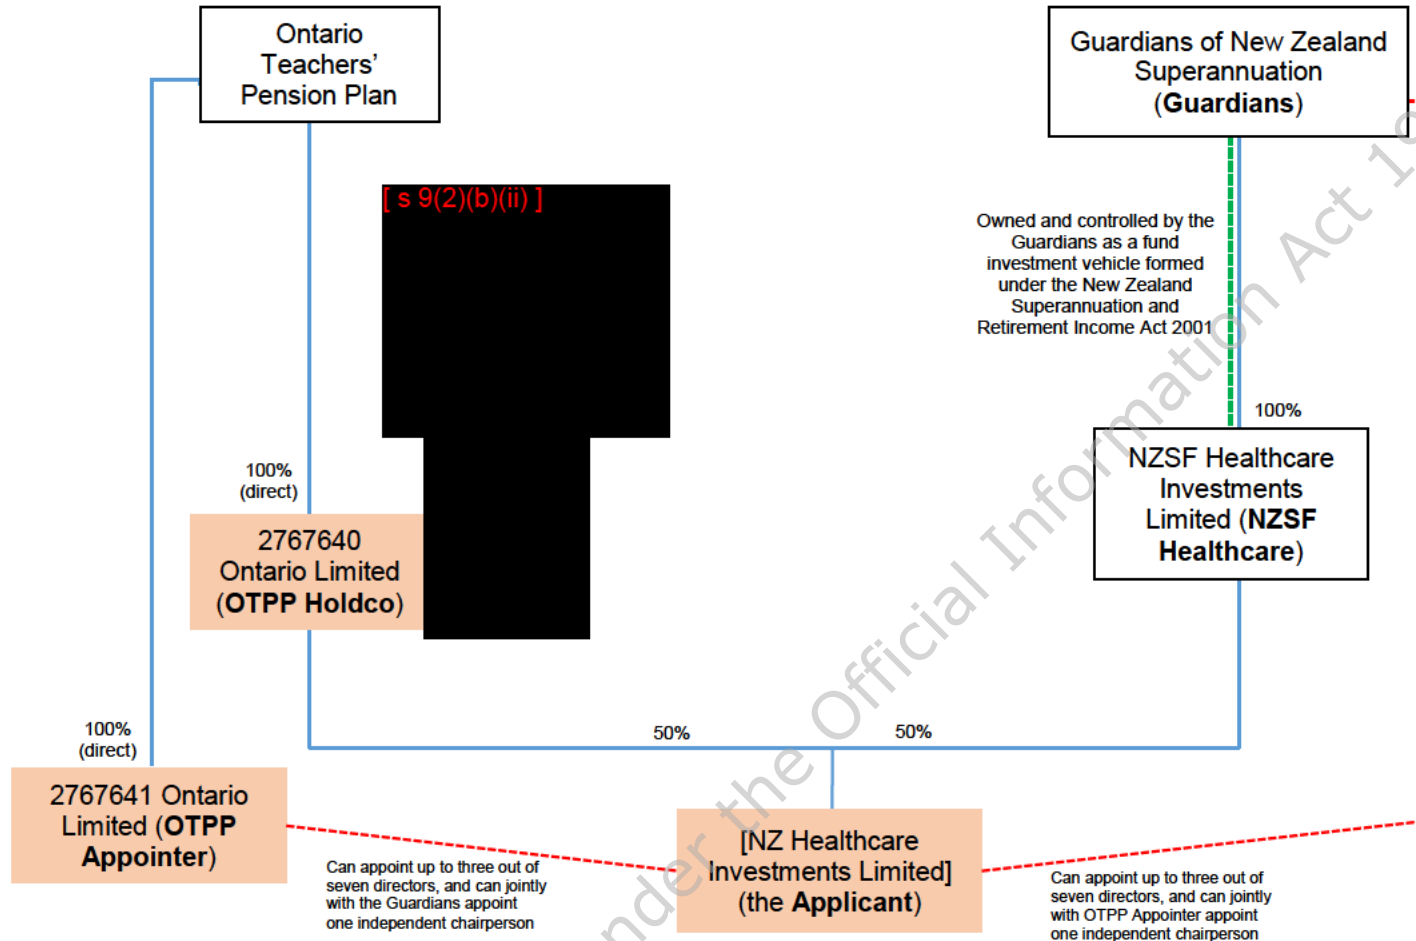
Ontario Teachers' Pension Plan

Guardians of New Zealand Superannuation (**Guardians**)

[ s 9(2)(b)(ii) ]

Owned and controlled by the Guardians as a fund investment vehicle formed under the New Zealand Superannuation and Retirement Income Act 2001

100%

NZSF Healthcare Investments Limited (**NZSF Healthcare**)

100% (direct)

2767640 Ontario Limited (**OTPP Holdco**)

100% (direct)

50%

50%

2767641 Ontario Limited (**OTPP Appointer**)

[NZ Healthcare Investments Limited] (the **Applicant**)

Can appoint up to three out of seven directors, and can jointly with the Guardians appoint one independent chairperson

Can appoint up to three out of seven directors, and can jointly with OTPP Appointer appoint one independent chairperson

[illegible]nder the Official Information Act 1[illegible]